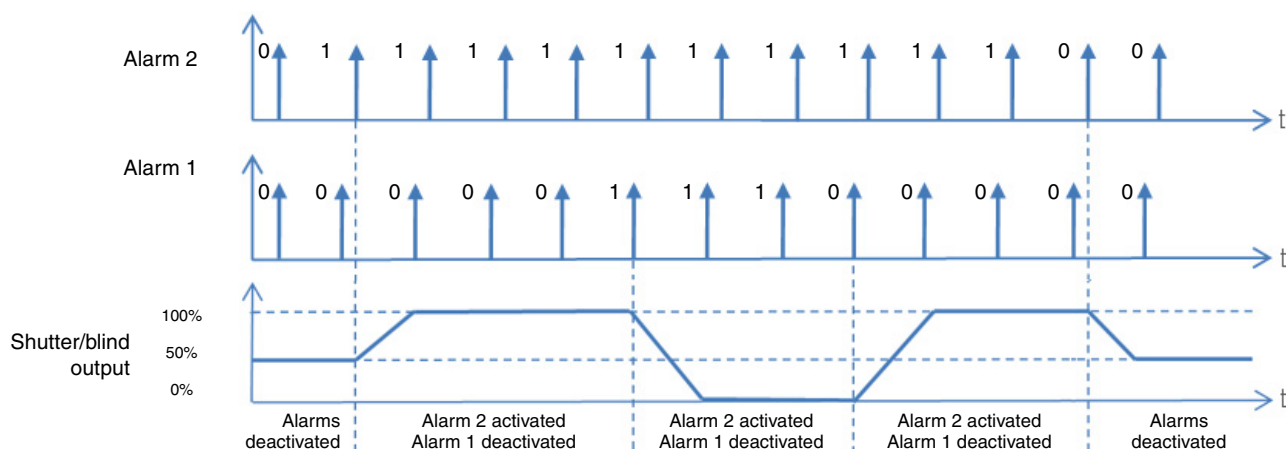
Alarm 2
0 1 1 1 1 1 1 1 1 1 1 0 0
t

Alarm 1
0 0 0 0 0 1 1 1 0 0 0 0 0
t

Shutter/blind output
100%
50%
0%
t

Alarms deactivated
Alarm 2 activated
Alarm 1 deactivated
Alarm 2 activated
Alarm 1 deactivated
Alarm 2 activated
Alarm 1 deactivated
Alarms deactivated